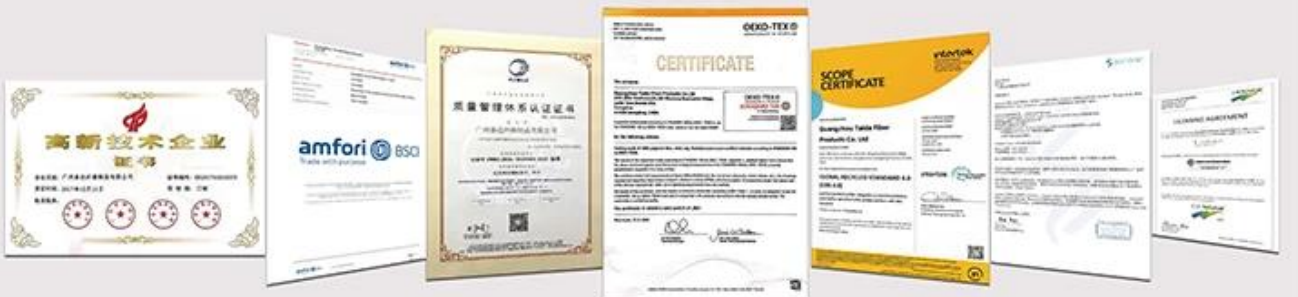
高新技术企业
证书

amfori BSCI
Trade with purpose

质量管理体系认证证书

OEKO-TEX®
CERTIFICATE

SCOPE CERTIFICATE
intertek
Guangzhou Taida Fiber Products Co. Ltd
GLOBAL RECYCLED STANDARD

LICENSING AGREEMENT